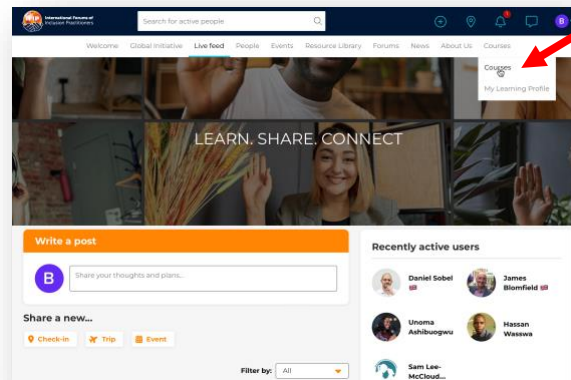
International Forums of Inclusion Practitioners

Search for active people

1

B

Welcome Global Initiative Live feed People Events Resource Library Forums News About Us Courses

Courses

My Learning Profile

LEARN. SHARE. CONNECT

Write a post

B

Share your thoughts and plans...

Share a new...

Check-in Trip Event

Filter by: All

Recently active users

Daniel Sobel

James Blomfield

Unoma Ashibuogwu

Hassan Wasswa

Sam Lee-McCloud...